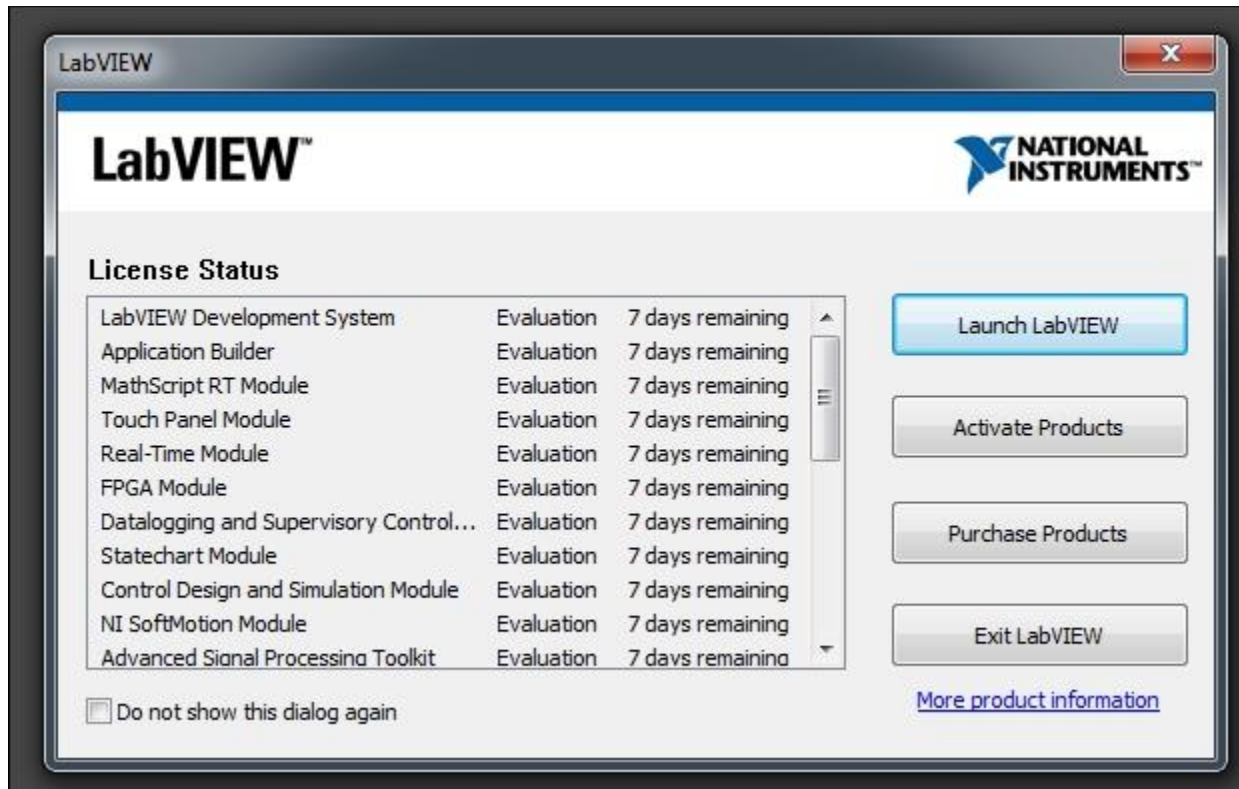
LabVIEW

LabVIEW™

NATIONAL INSTRUMENTS™

License Status

| | | |
|---|---|---|
| LabVIEW Development System | Evaluation | 7 days remaining |
| Application Builder | Evaluation | 7 days remaining |
| MathScript RT Module | Evaluation | 7 days remaining |
| Touch Panel Module | Evaluation | 7 days remaining |
| Real-Time Module | Evaluation | 7 days remaining |
| FPGA Module | Evaluation | 7 days remaining |
| Datalogging and Supervisory Control... | Evaluation | 7 days remaining |
| Statechart Module | Evaluation | 7 days remaining |
| Control Design and Simulation Module | Evaluation | 7 days remaining |
| NI SoftMotion Module | Evaluation | 7 days remaining |
| Advanced Signal Processing Toolkit | Evaluation | 7 days remaining |

Launch LabVIEW

Activate Products

Purchase Products

Exit LabVIEW

More product information

Do not show this dialog again